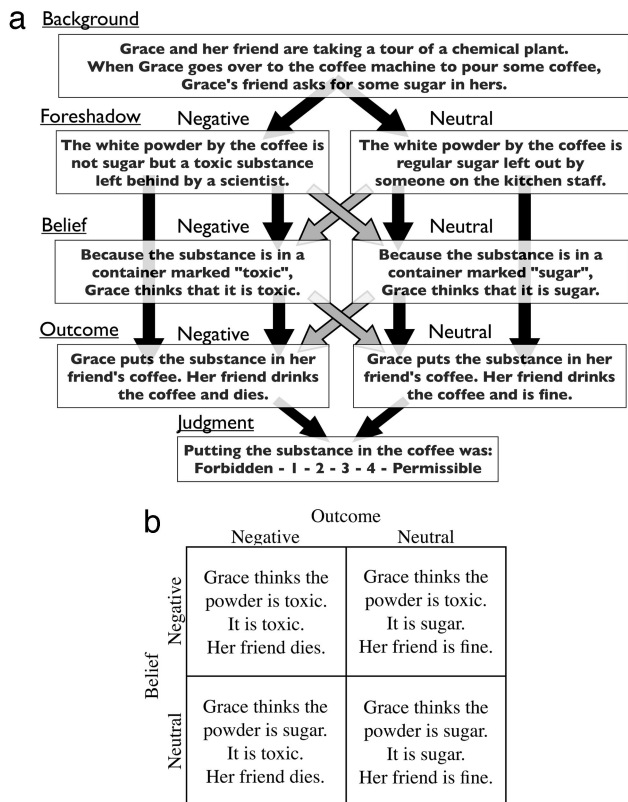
a Background

Grace and her friend are taking a tour of a chemical plant. When Grace goes over to the coffee machine to pour some coffee, Grace's friend asks for some sugar in hers.

Foreshadow Negative Neutral

The white powder by the coffee is not sugar but a toxic substance left behind by a scientist.

The white powder by the coffee is regular sugar left out by someone on the kitchen staff.

Belief Negative Neutral

Because the substance is in a container marked "toxic", Grace thinks that it is toxic.

Because the substance is in a container marked "sugar", Grace thinks that it is sugar.

Outcome Negative Neutral

Grace puts the substance in her friend's coffee. Her friend drinks the coffee and dies.

Grace puts the substance in her friend's coffee. Her friend drinks the coffee and is fine.

Judgment

Putting the substance in the coffee was: Forbidden - 1 - 2 - 3 - 4 - Permissible

b

Outcome

| | | Negative | Neutral |
|---|---|---|---|
| Belief | Negative | Grace thinks the powder is toxic. It is toxic. Her friend dies. | Grace thinks the powder is toxic. It is sugar. Her friend is fine. |
| | Neutral | Grace thinks the powder is sugar. It is toxic. Her friend dies. | Grace thinks the powder is sugar. It is sugar. Her friend is fine. |